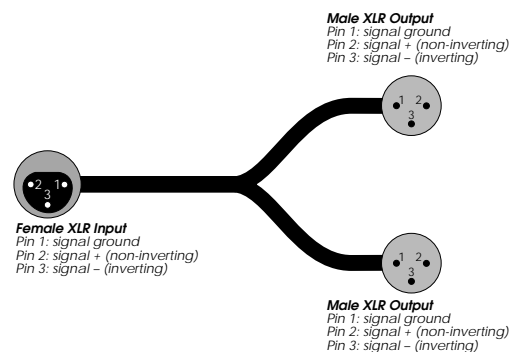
Male XLR Output
Pin 1: signal ground
Pin 2: signal + (non-inverting)
Pin 3: signal – (inverting)

1 2
3

2 1
3

Female XLR Input
Pin 1: signal ground
Pin 2: signal + (non-inverting)
Pin 3: signal – (inverting)

1 2
3

Male XLR Output
Pin 1: signal ground
Pin 2: signal + (non-inverting)
Pin 3: signal – (inverting)